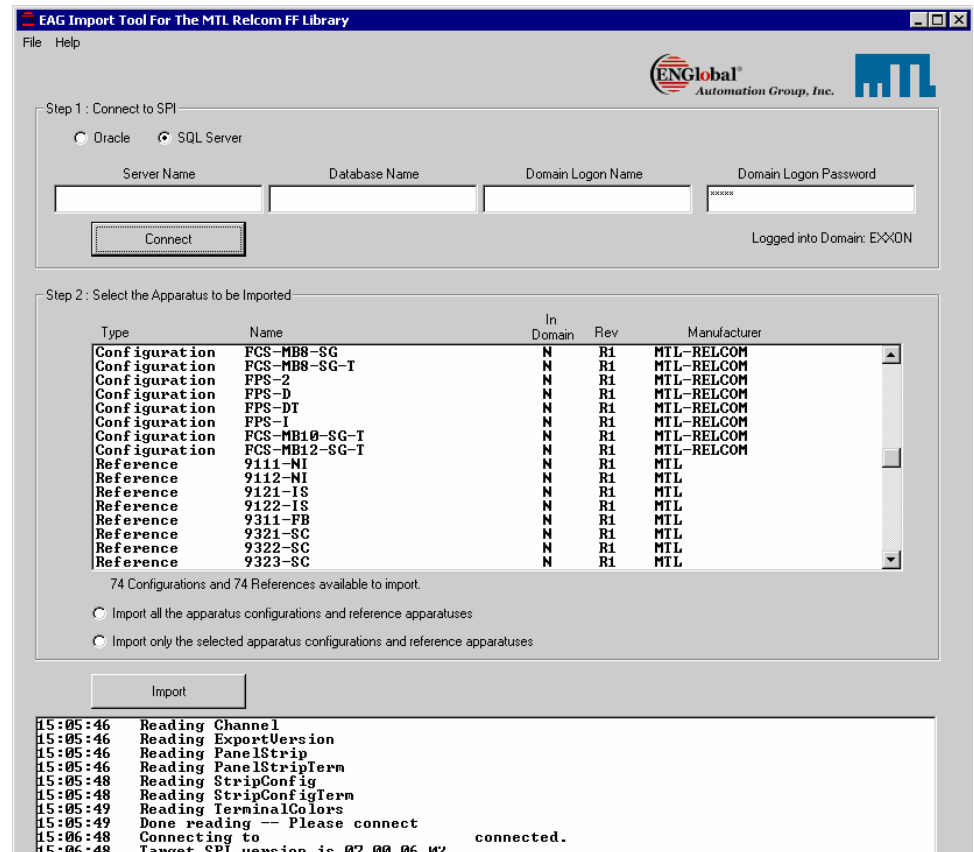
EAG Import Tool For The MTL Relcom FF Library

File Help

ENGlobal® Automation Group, Inc.

MTL

Step 1 : Connect to SPI

Oracle SQL Server

Server Name | Database Name | Domain Logon Name | Domain Logon Password

*****

Connect

Logged into Domain: EXXON

Step 2 : Select the Apparatus to be Imported

| Type | Name | In Domain | Rev | Manufacturer |
|---|---|---|---|---|
| Configuration | FCS-MB8-SG | N | R1 | MTL-RELCOM |
| Configuration | FCS-MB8-SG-T | N | R1 | MTL-RELCOM |
| Configuration | FPS-2 | N | R1 | MTL-RELCOM |
| Configuration | FPS-D | N | R1 | MTL-RELCOM |
| Configuration | FPS-DT | N | R1 | MTL-RELCOM |
| Configuration | FPS-I | N | R1 | MTL-RELCOM |
| Configuration | FCS-MB10-SG-T | N | R1 | MTL-RELCOM |
| Configuration | FCS-MB12-SG-T | N | R1 | MTL-RELCOM |
| Reference | 9111-NI | N | R1 | MTL |
| Reference | 9112-NI | N | R1 | MTL |
| Reference | 9121-IS | N | R1 | MTL |
| Reference | 9122-IS | N | R1 | MTL |
| Reference | 9311-FB | N | R1 | MTL |
| Reference | 9321-SC | N | R1 | MTL |
| Reference | 9322-SC | N | R1 | MTL |
| Reference | 9323-SC | N | R1 | MTL |

74 Configurations and 74 References available to import.

Import all the apparatus configurations and reference apparatuses

Import only the selected apparatus configurations and reference apparatuses

Import

15:05:46 Reading Channel
15:05:46 Reading ExportVersion
15:05:46 Reading PanelStrip
15:05:46 Reading PanelStripTerm
15:05:48 Reading StripConfig
15:05:48 Reading StripConfigTerm
15:05:49 Reading TerminalColors
15:05:49 Done reading -- Please connect
15:06:48 Connecting to connected.
15:06:48 Target SPI version is 07.00.06 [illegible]